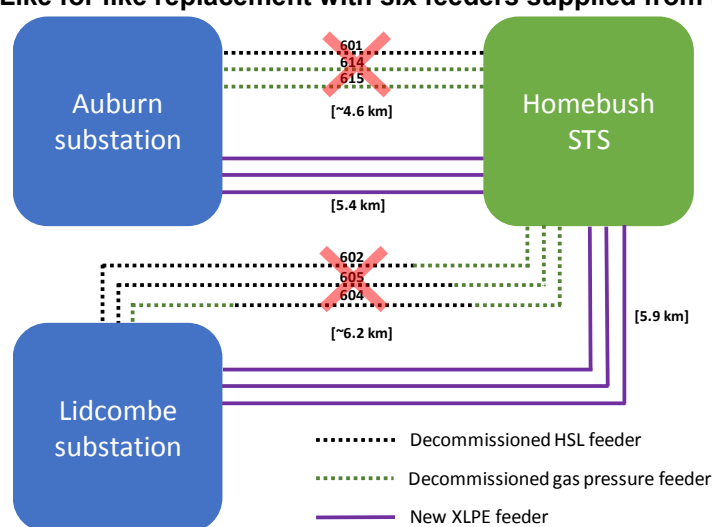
Like for like replacement with six feeders supplied from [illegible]

Auburn substation

601
614
615

[~4.6 km]

Homebush STS

[5.4 km]

602
605
604

[~6.2 km]

[5.9 km]

Lidcombe substation

Decommissioned HSL feeder

Decommissioned gas pressure feeder

New XLPE feeder